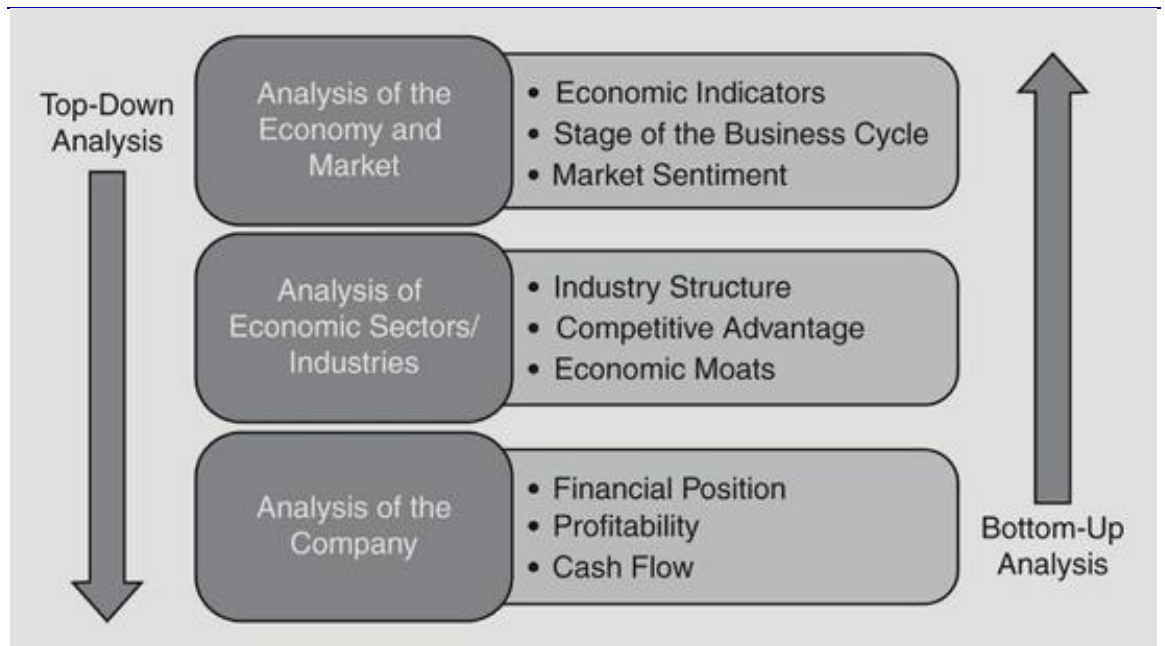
Top-Down Analysis

Analysis of the Economy and Market

• Economic Indicators
• Stage of the Business Cycle
• Market Sentiment

Analysis of Economic Sectors/ Industries

• Industry Structure
• Competitive Advantage
• Economic Moats

Analysis of the Company

• Financial Position
• Profitability
• Cash Flow

Bottom-Up Analysis